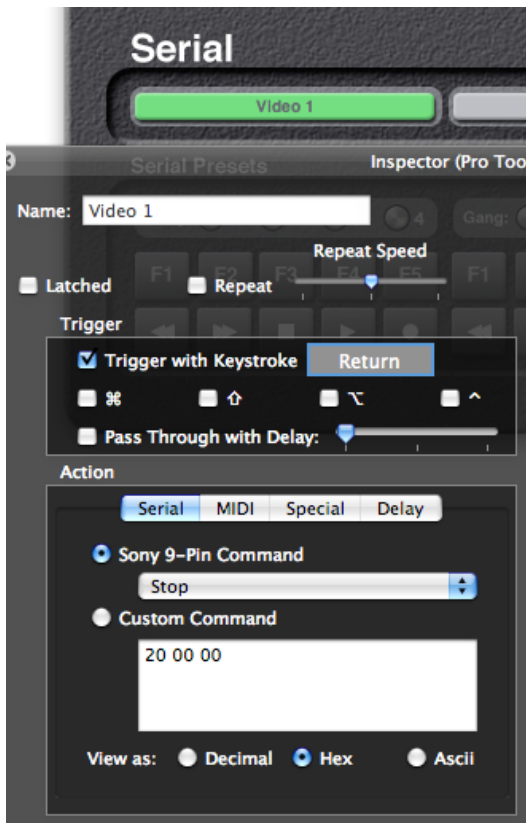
Serial

Video 1

Serial Presets

Inspector (Pro Too

Name: Video 1

4 Gang:

Repeat Speed

Latched F1 F2 F3 Repeat F4 F5 F1

Trigger

Trigger with Keystroke Return

⌘ ⇧ ⌥ ^

Pass Through with Delay:

Action

Serial MIDI Special Delay

Sony 9-Pin Command

Stop

Custom Command

20 00 00

View as: Decimal Hex Ascii